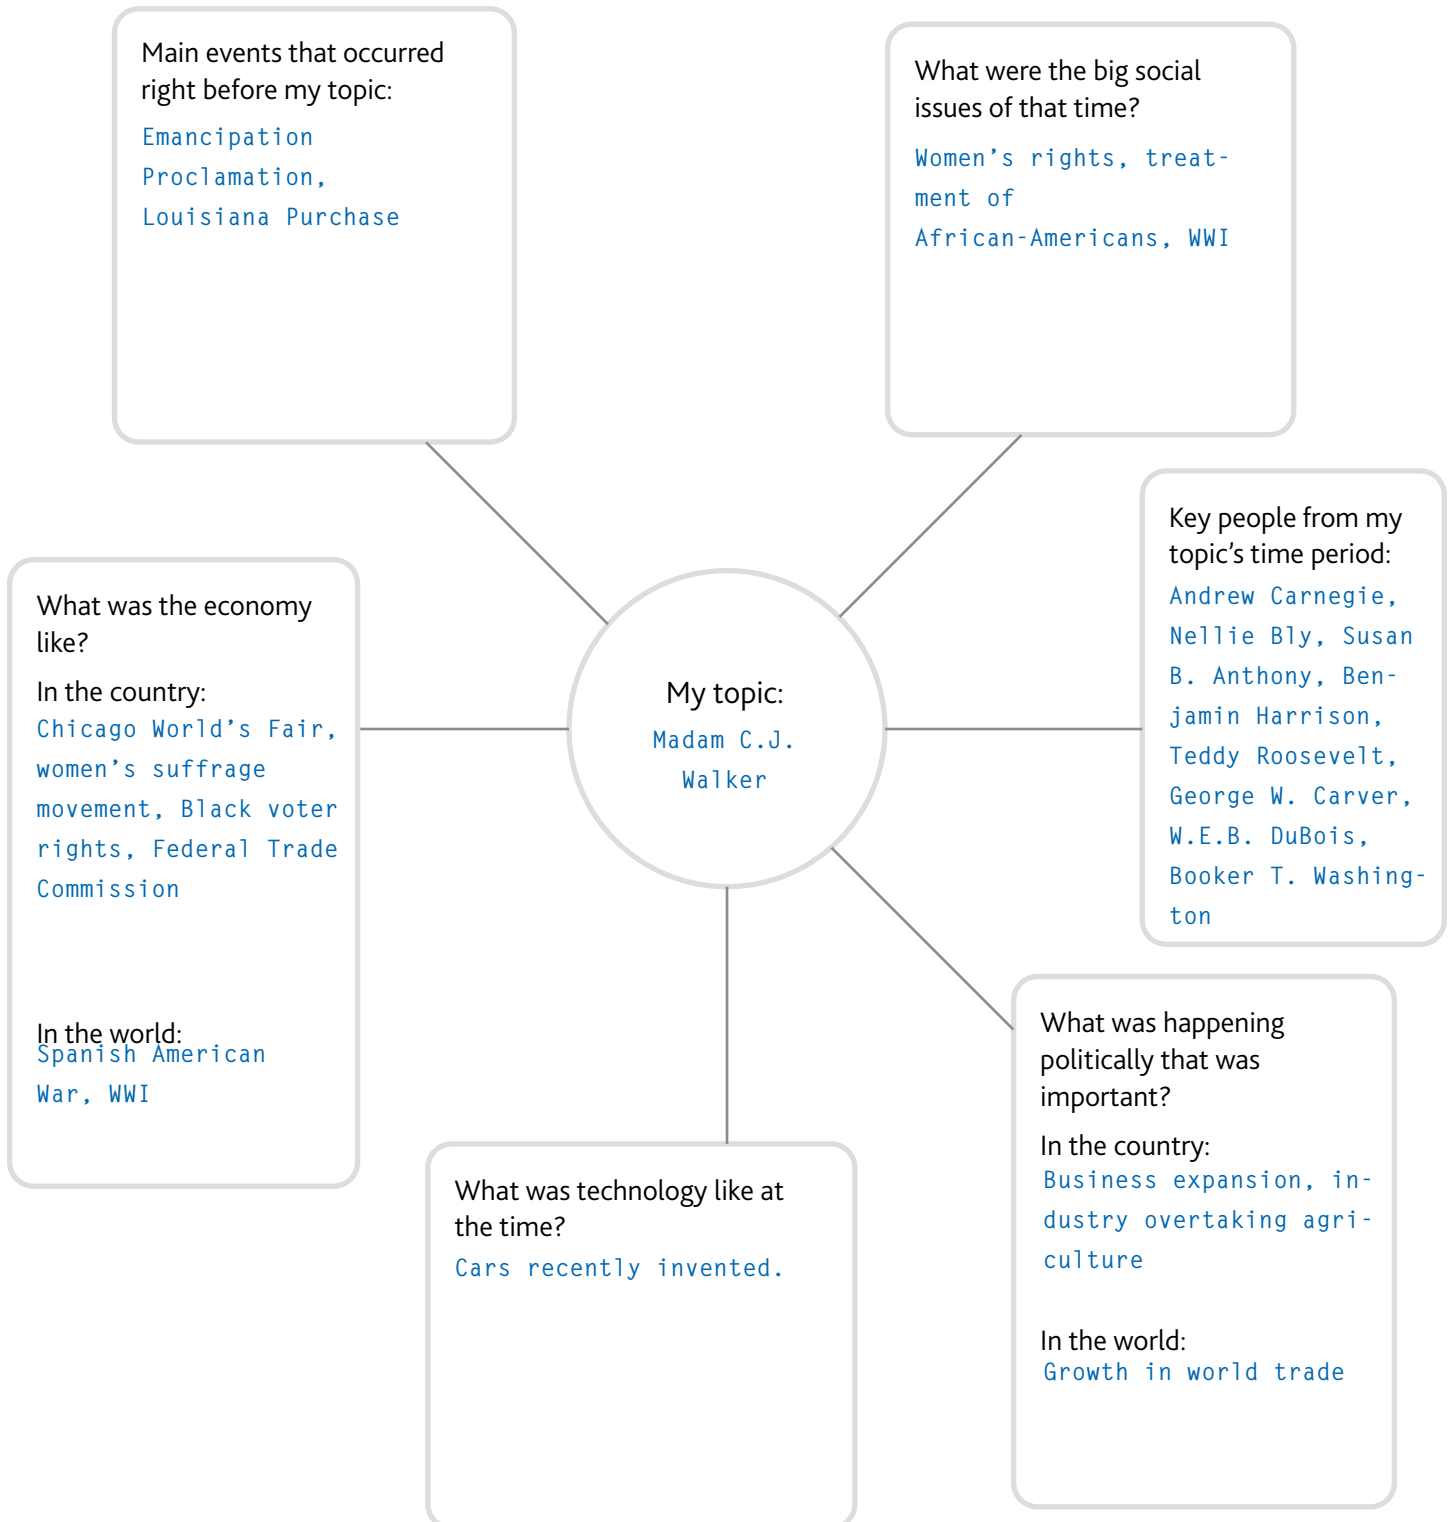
Main events that occurred right before my topic:
Emancipation Proclamation, Louisiana Purchase

What were the big social issues of that time?
Women's rights, treatment of African-Americans, WWI

Key people from my topic's time period:
Andrew Carnegie, Nellie Bly, Susan B. Anthony, Benjamin Harrison, Teddy Roosevelt, George W. Carver, W.E.B. DuBois, Booker T. Washington

What was the economy like?
In the country:
Chicago World's Fair, women's suffrage movement, Black voter rights, Federal Trade Commission

In the world:
Spanish American War, WWI

My topic:
Madam C.J. Walker

What was technology like at the time?
Cars recently invented.

What was happening politically that was important?
In the country:
Business expansion, industry overtaking agriculture

In the world:
Growth in world trade